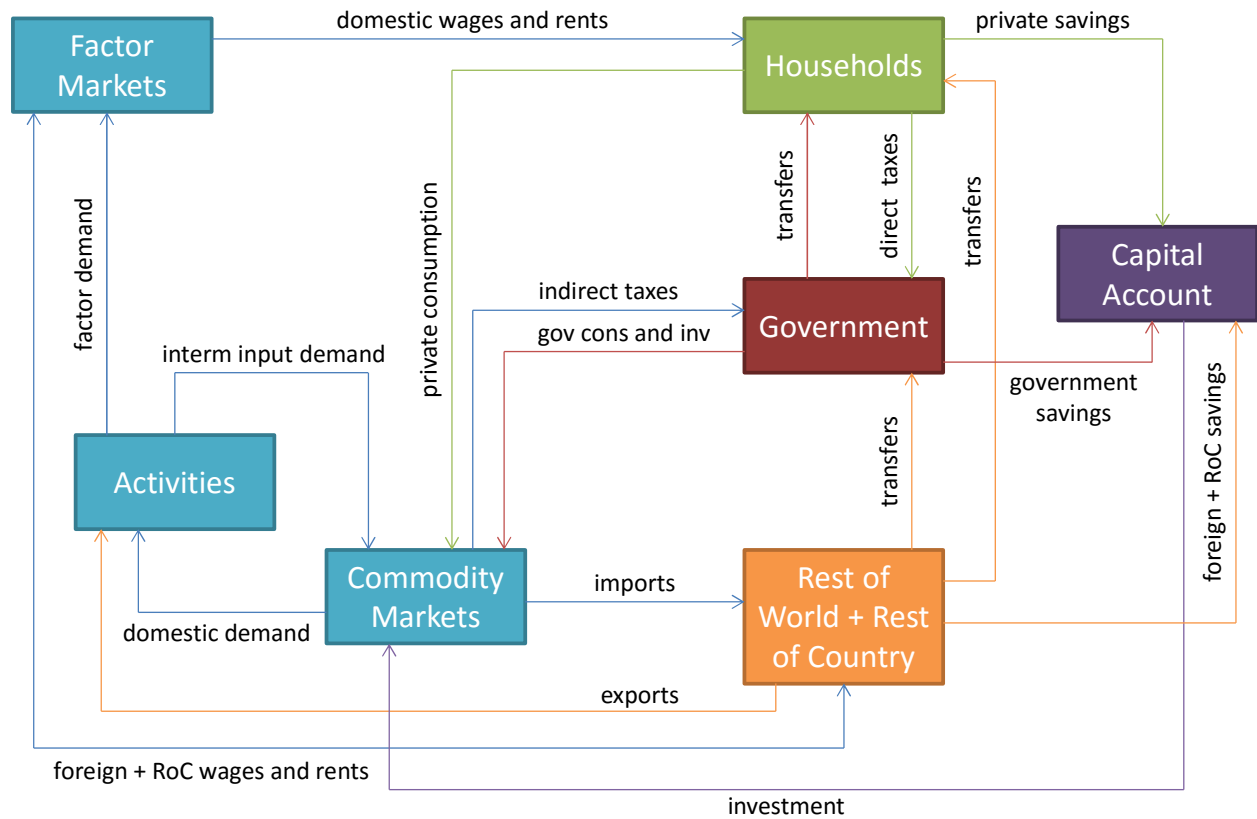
Factor Markets

domestic wages and rents

Households

private savings

private consumption

transfers

direct taxes

transfers

Capital Account

factor demand

indirect taxes

Government

gov cons and inv

interm input demand

government savings

foreign + RoC savings

transfers

Activities

Commodity Markets

imports

Rest of World + Rest of Country

domestic demand

exports

foreign + RoC wages and rents

investment